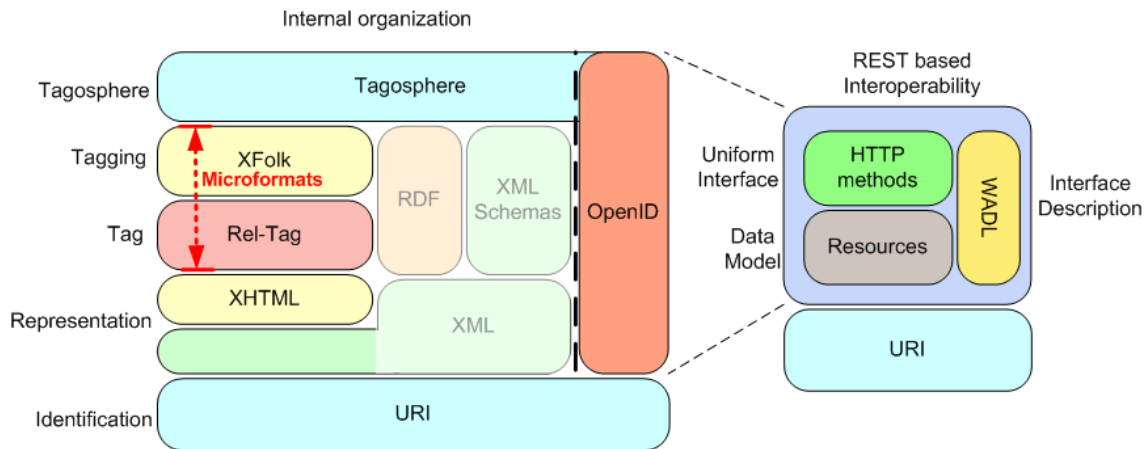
Internal organization

Tagosphere

Tagosphere

Tagging

XFolk

Microformats

Tag

Rel-Tag

RDF

XML Schemas

OpenID

XHTML

Representation

XML

Identification

URI

REST based Interoperability

Uniform Interface

HTTP methods

WADL

Interface Description

Data Model

Resources

URI